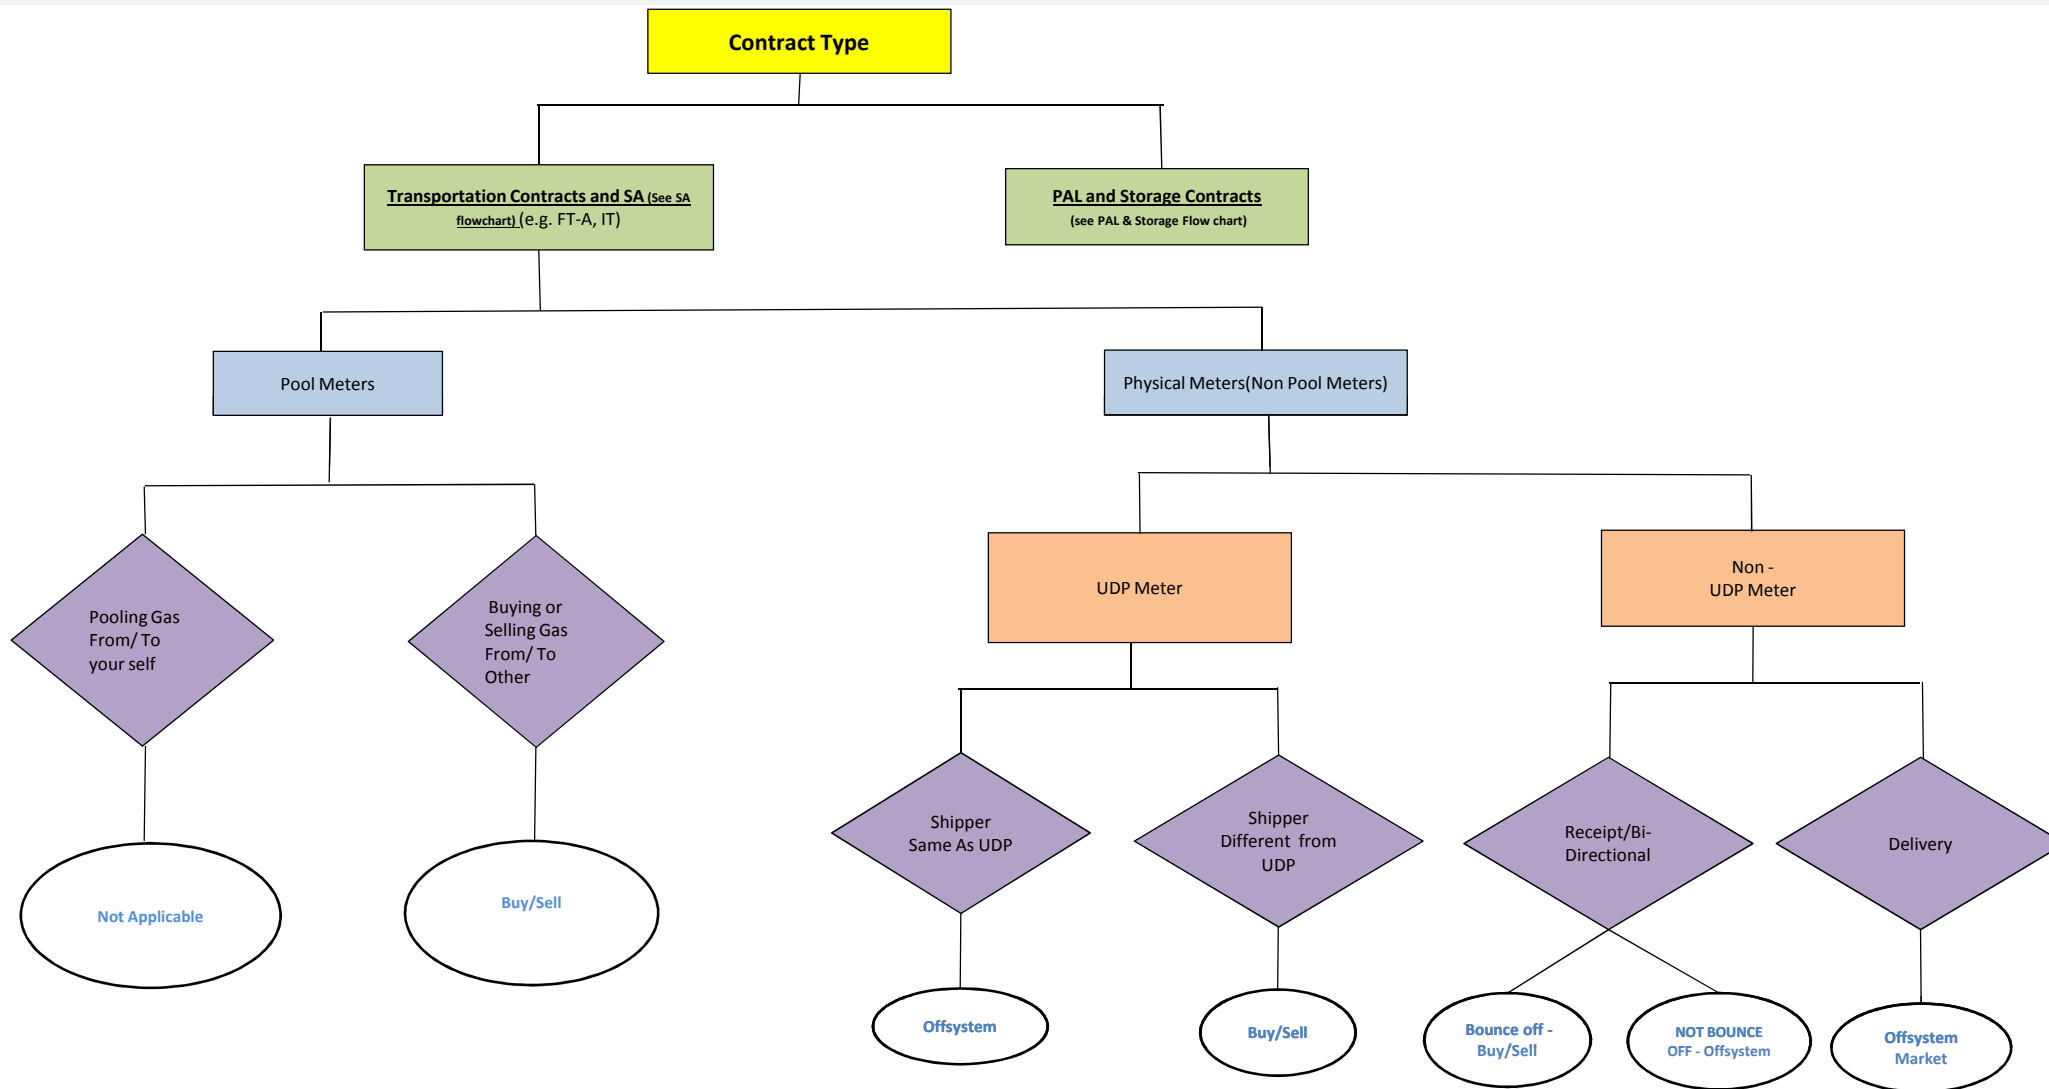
Contract Type

Transportation Contracts and SA (See SA flowchart) (e.g. FT-A, IT)

PAL and Storage Contracts (see PAL & Storage Flow chart)

Pool Meters

Physical Meters(Non Pool Meters)

Pooling Gas From/ To your self

Buying or Selling Gas From/ To Other

UDP Meter

Non - UDP Meter

Not Applicable

Buy/Sell

Shipper Same As UDP

Shipper Different from UDP

Receipt/Bi-Directional

Delivery

Offsystem

Buy/Sell

Bounce off - Buy/Sell

NOT BOUNCE OFF - Offsystem

Offsystem Market